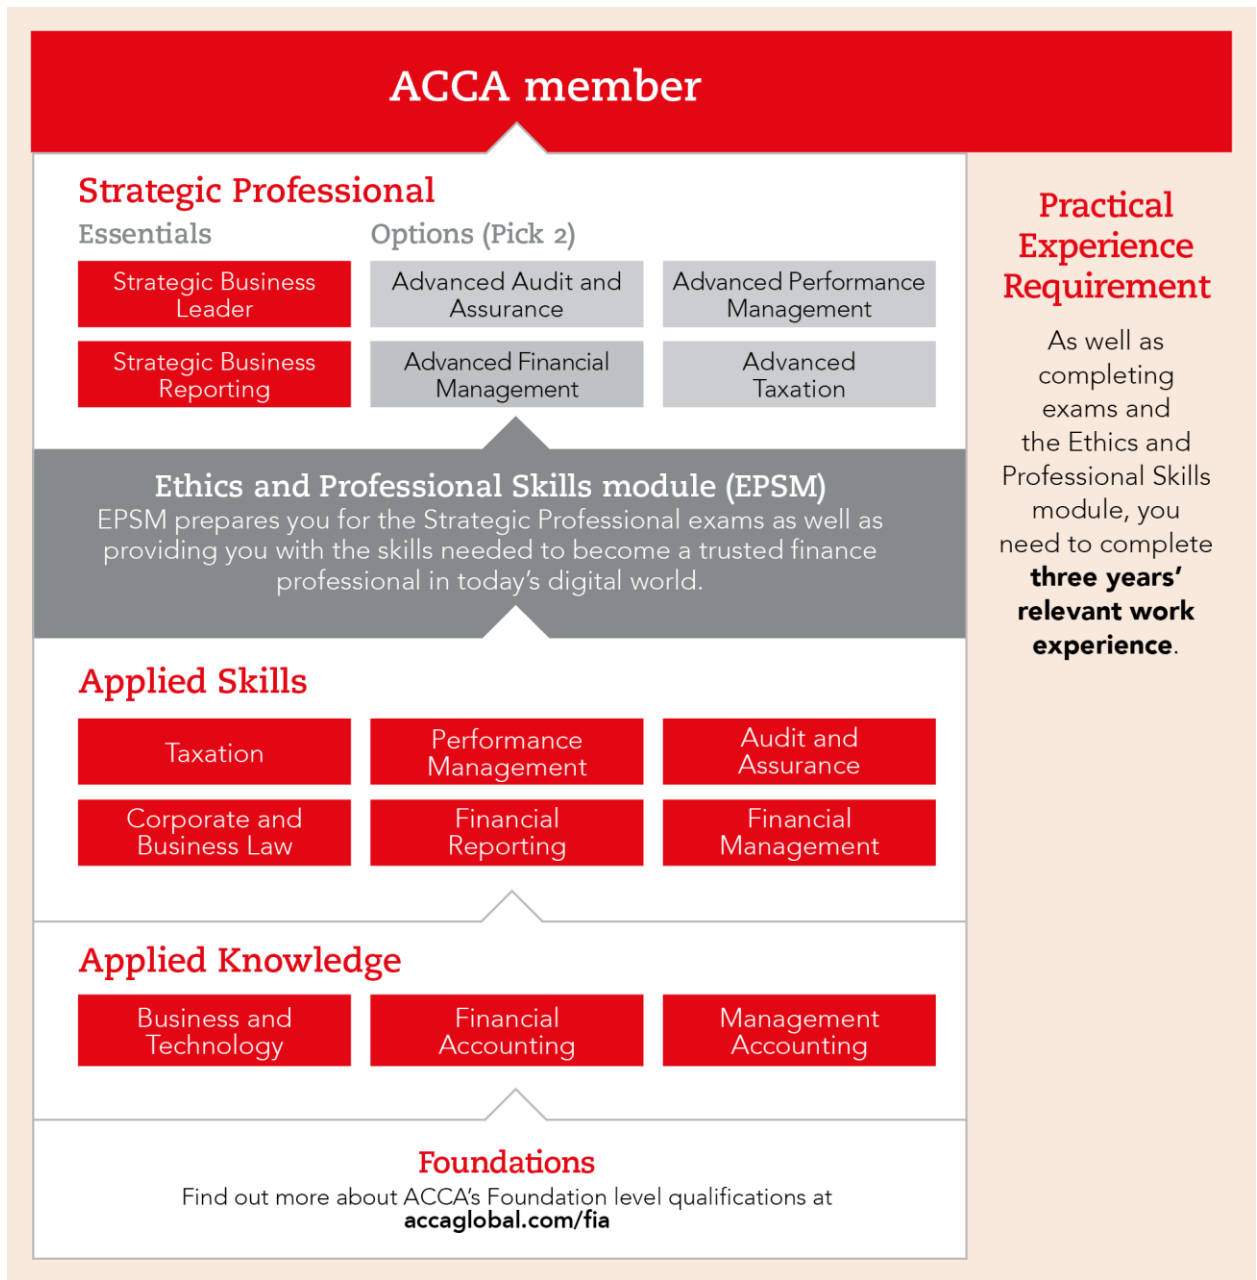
ACCA member

Strategic Professional

Essentials

Options (Pick 2)

Strategic Business Leader

Advanced Audit and Assurance

Advanced Performance Management

Strategic Business Reporting

Advanced Financial Management

Advanced Taxation

Ethics and Professional Skills module (EPSM)

EPSM prepares you for the Strategic Professional exams as well as providing you with the skills needed to become a trusted finance professional in today's digital world.

Applied Skills

Taxation

Performance Management

Audit and Assurance

Corporate and Business Law

Financial Reporting

Financial Management

Applied Knowledge

Business and Technology

Financial Accounting

Management Accounting

Foundations

Find out more about ACCA's Foundation level qualifications at accaglobal.com/fia

Practical Experience Requirement

As well as completing exams and the Ethics and Professional Skills module, you need to complete **three years' relevant work experience**.